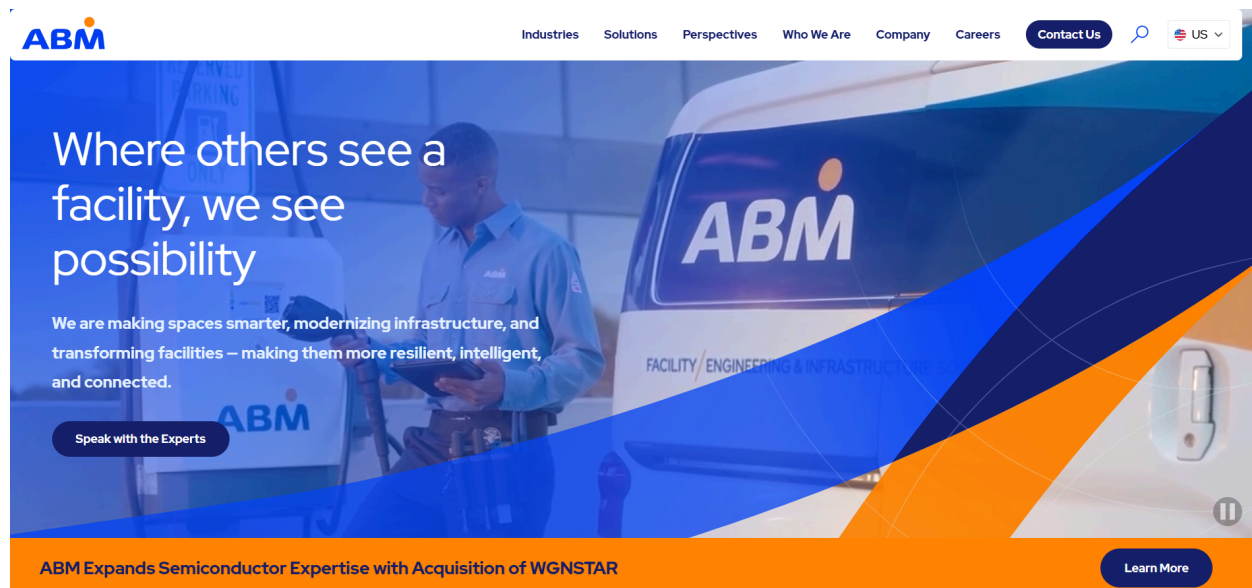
ABM

Industries Solutions Perspectives Who We Are Company Careers Contact Us US

RESERVED PARKING ONLY

Where others see a facility, we see possibility

We are making spaces smarter, modernizing infrastructure, and transforming facilities — making them more resilient, intelligent, and connected.

Speak with the Experts

ABM

ABM

FACILITY / ENGINEERING & INFRASTRUCTURE SO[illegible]

ABM Expands Semiconductor Expertise with Acquisition of WGNSTAR

Learn More